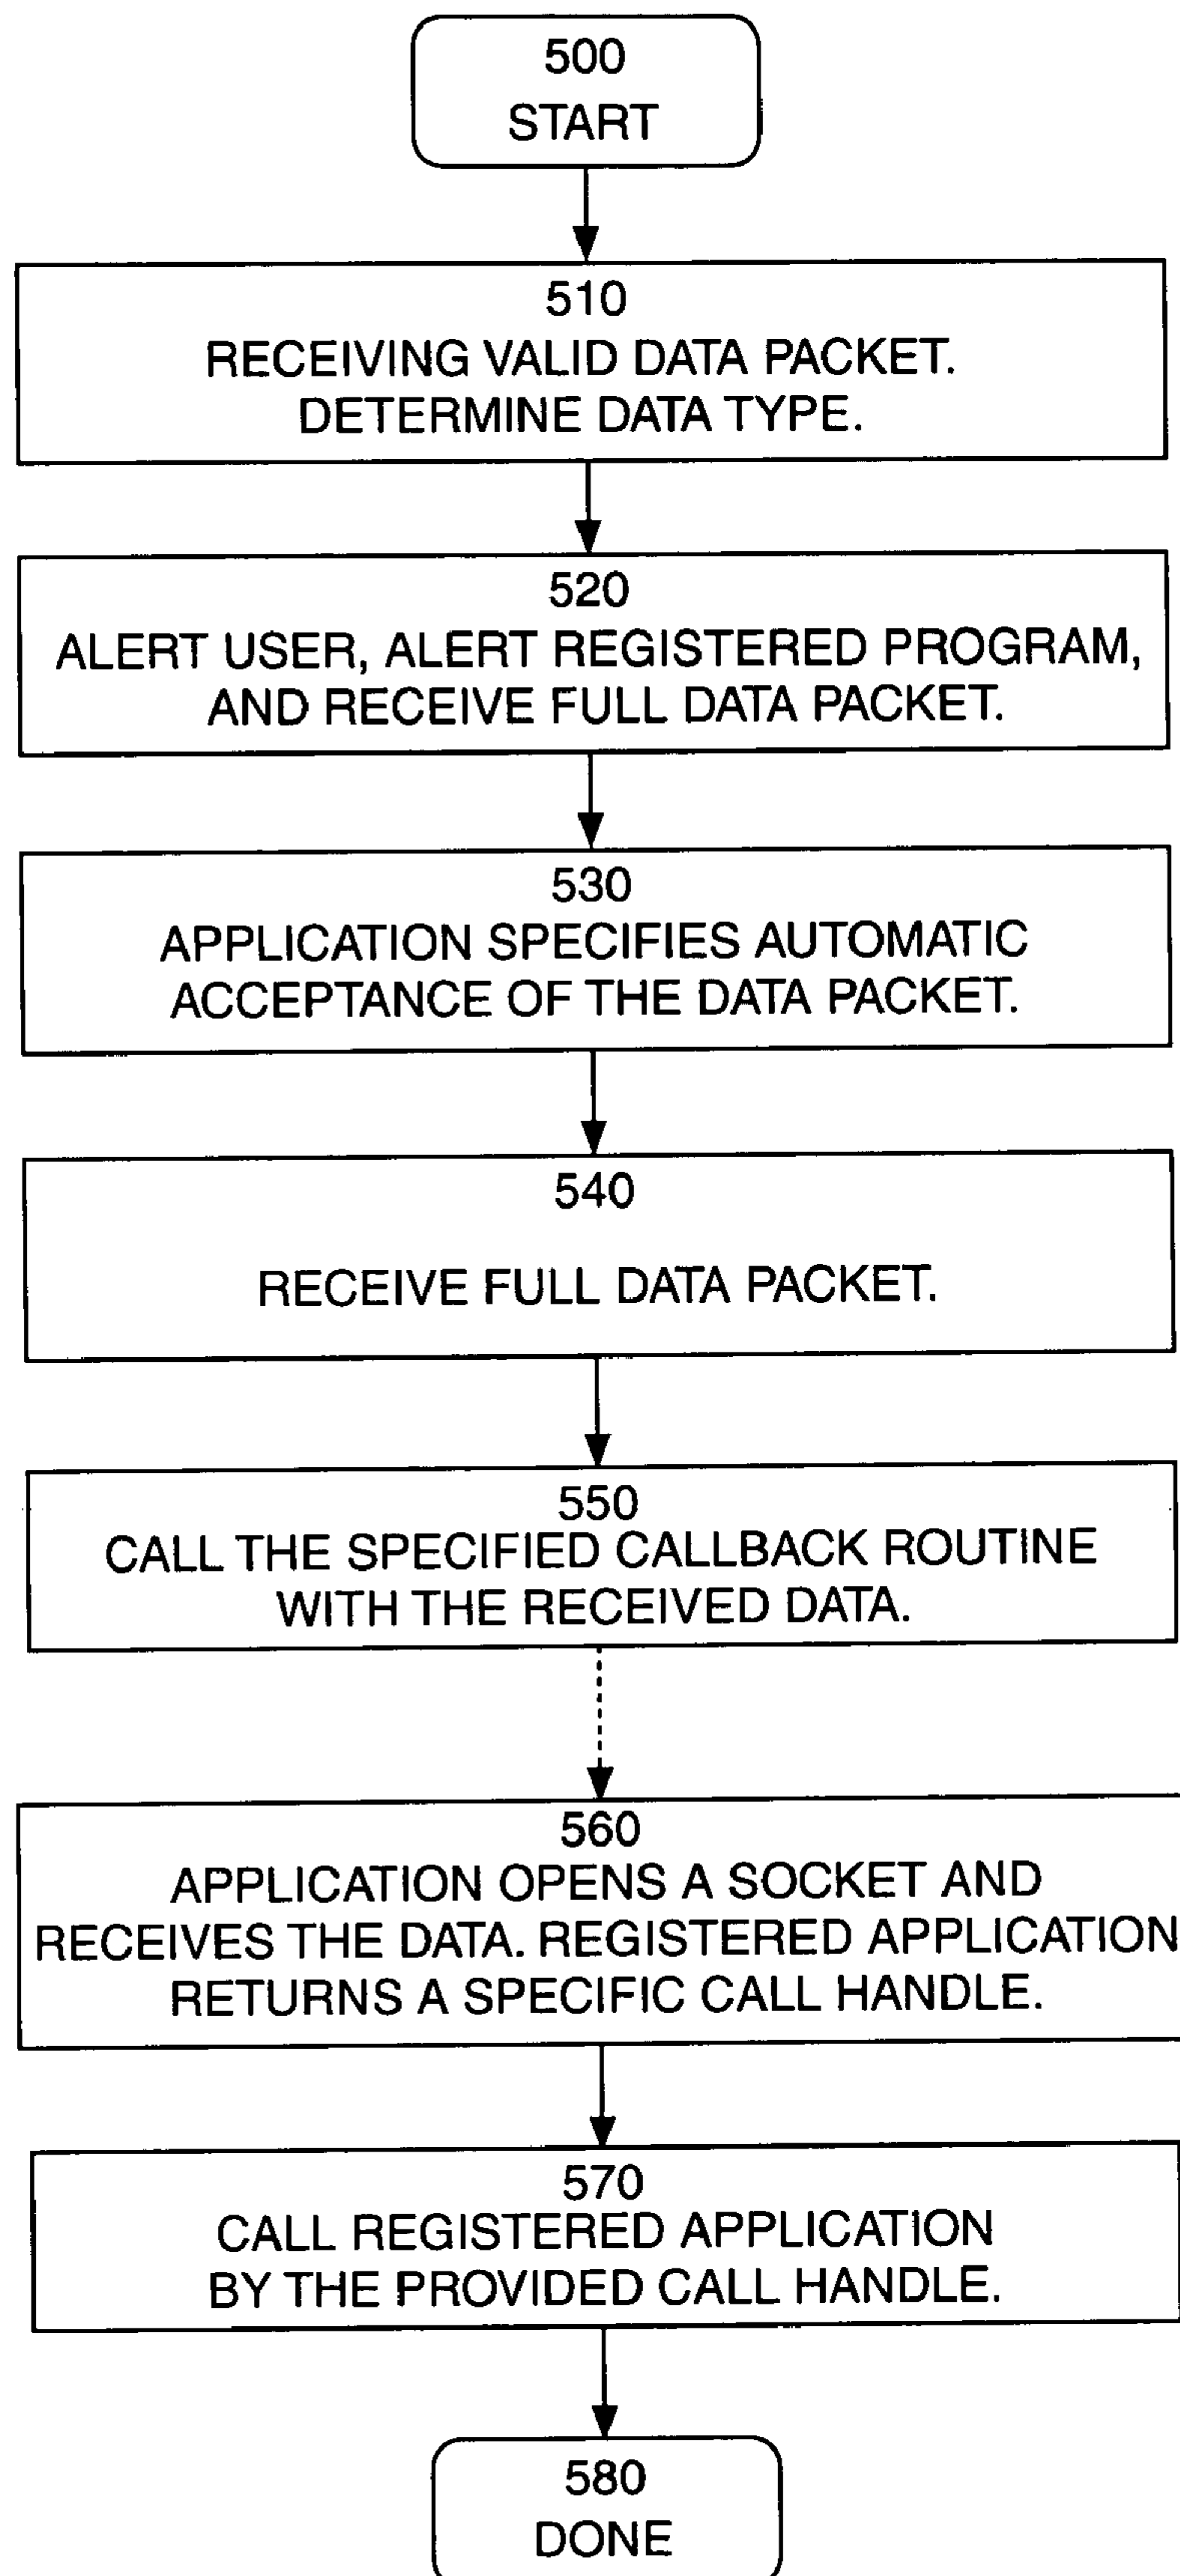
500
START

510
RECEIVING VALID DATA PACKET.
DETERMINE DATA TYPE.

520
ALERT USER, ALERT REGISTERED PROGRAM,
AND RECEIVE FULL DATA PACKET.

530
APPLICATION SPECIFIES AUTOMATIC
ACCEPTANCE OF THE DATA PACKET.

540
RECEIVE FULL DATA PACKET.

550
CALL THE SPECIFIED CALLBACK ROUTINE
WITH THE RECEIVED DATA.

560
APPLICATION OPENS A SOCKET AND
RECEIVES THE DATA. REGISTERED APPLICATION
RETURNS A SPECIFIC CALL HANDLE.

570
CALL REGISTERED APPLICATION
BY THE PROVIDED CALL HANDLE.

580
DONE